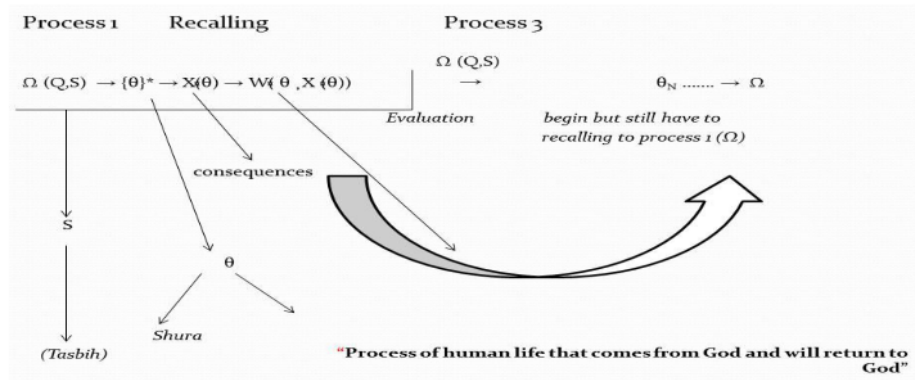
Process 1     Recalling     Process 3

$\Omega$ (Q,S) $\rightarrow \{\theta\}^* \rightarrow X(\theta) \rightarrow W(\theta, X(\theta))$

$\Omega$ (Q,S) $\rightarrow$

$\theta_N$ ....... $\rightarrow \Omega$

Evaluation

begin but still have to recalling to process 1 ($\Omega$)

consequences

S

$\theta$

Shura

(Tasbih)

"Process of human life that comes from God and will return to God"